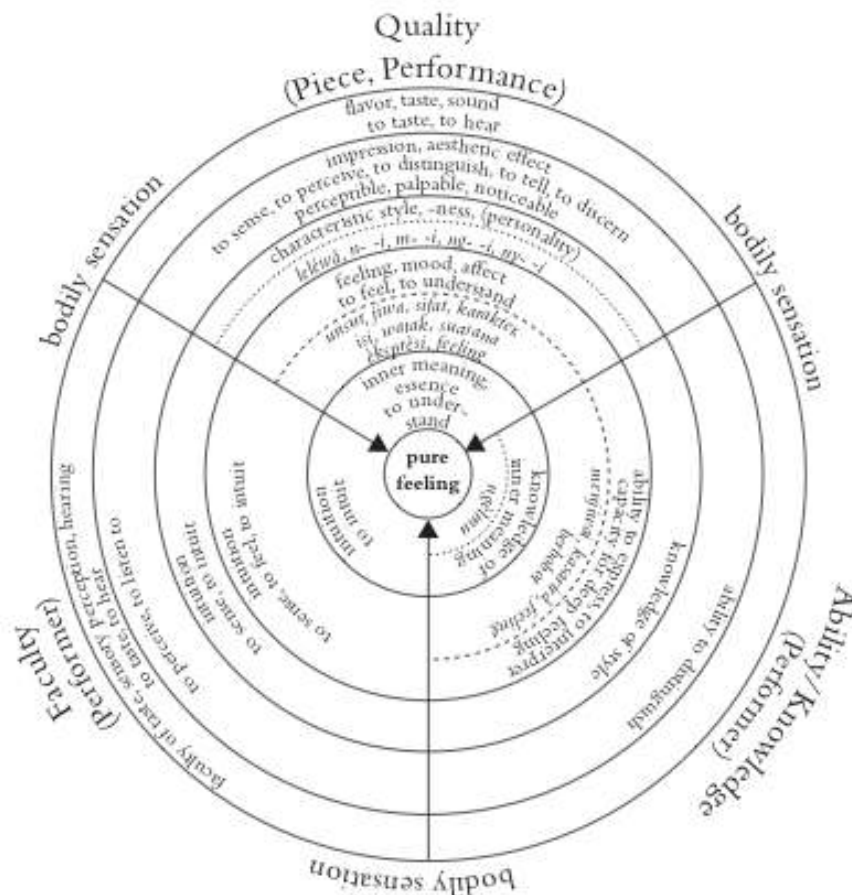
Quality
(Piece, Performance)
flavor, taste, sound
to taste, to hear
impression, aesthetic effect
to sense, to perceive, to distinguish, to tell, to discern
perceptible, palpable, noticeable
characteristic style, -ness, (personality)
lekwa, n- -i, m- -i, ng- -i, ny- -i
feeling, mood, affect
to feel, to understand
unsur, jiwa, sifat, karakter
isi, watak, suasana
ekspresi, feeling
inner meaning, essence
to understand
pure feeling

bodily sensation
bodily sensation
bodily sensation

Faculty
(Performer)
faculty of taste, sensory perception, hearing
to perceive, to taste, to hear, to listen to
to sense, to feel, to intuit
to sense, to intuit
intuition
to intuit
intuition

Ability/Knowledge
(Performer)
ability to distinguish
knowledge of style
ability to express, to interpret
capacity for deep feeling
mengenal, kesenian, feeling
berbakat
knowledge of inner meaning
ngelmu